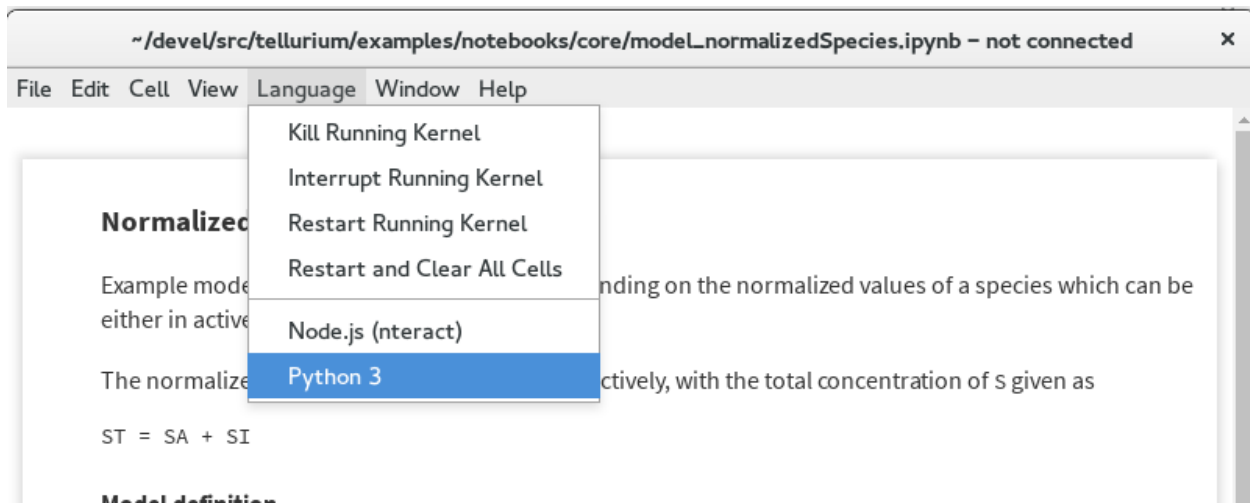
~/devel/src/tellurium/examples/notebooks/core/model_normalizedSpecies.ipynb – not connected ×

File Edit Cell View Language Window Help

Kill Running Kernel
Interrupt Running Kernel
Restart Running Kernel
Restart and Clear All Cells
Node.js (nteract)
Python 3

Normalized

Example mode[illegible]nding on the normalized values of a species which can be either in active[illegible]

The normalize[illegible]ctively, with the total concentration of S given as

ST = SA + SI

Model definition